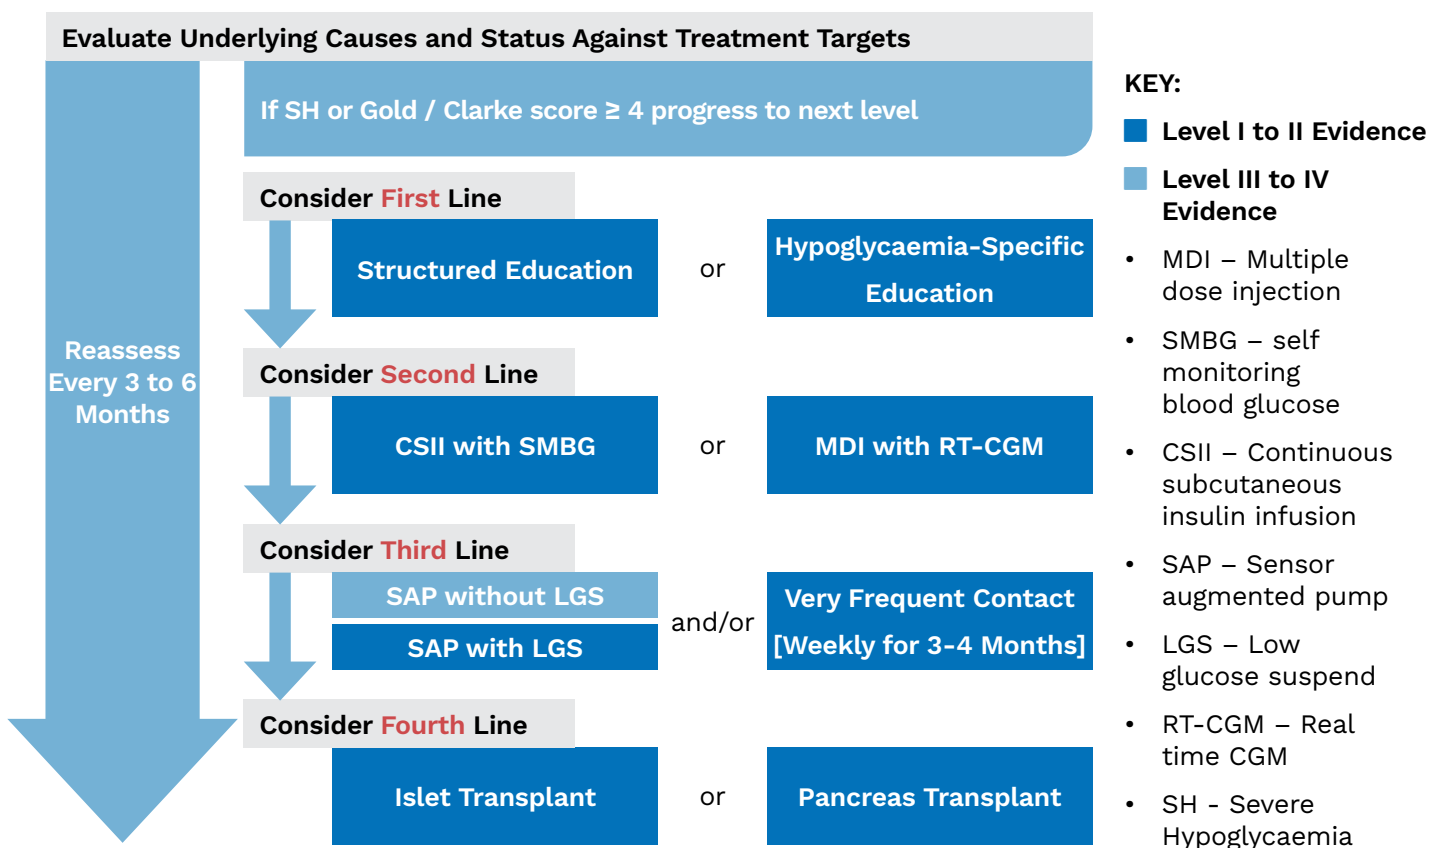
Evaluate Underlying Causes and Status Against Treatment Targets

If SH or Gold / Clarke score ≥ 4 progress to next level

Reassess Every 3 to 6 Months

Consider First Line

Structured Education

or

Hypoglycaemia-Specific Education

Consider Second Line

CSII with SMBG

or

MDI with RT-CGM

Consider Third Line

SAP without LGS

SAP with LGS

and/or

Very Frequent Contact [Weekly for 3-4 Months]

Consider Fourth Line

Islet Transplant

or

Pancreas Transplant

KEY:

Level I to II Evidence

Level III to IV Evidence

- MDI – Multiple dose injection
- SMBG – self monitoring blood glucose
- CSII – Continuous subcutaneous insulin infusion
- SAP – Sensor augmented pump
- LGS – Low glucose suspend
- RT-CGM – Real time CGM
- SH - Severe Hypoglycaemia